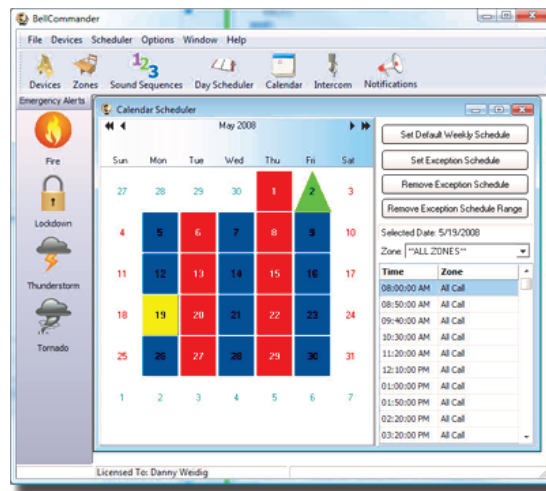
BellCommander

File Devices Scheduler Options Window Help

Devices Zones Sound Sequences Day Scheduler Calendar Intercom Notifications

Emergency Alerts

Fire

Lockdown

Thunderstorm

Tornado

Calendar Scheduler

May 2008

| Sun | Mon | Tue | Wed | Thu | Fri | Sat |
|---|---|---|---|---|---|---|
| 27 | 28 | 29 | 30 | 1 | 2 | 3 |
| 4 | 5 | 6 | 7 | 8 | 9 | 10 |
| 11 | 12 | 13 | 14 | 15 | 16 | 17 |
| 18 | 19 | 20 | 21 | 22 | 23 | 24 |
| 25 | 26 | 27 | 28 | 29 | 30 | 31 |
| 1 | 2 | 3 | 4 | 5 | 6 | 7 |

Set Default Weekly Schedule

Set Exception Schedule

Remove Exception Schedule

Remove Exception Schedule Range

Selected Date: 5/19/2008

Zone: **ALL ZONES**

| Time | Zone |
|---|---|
| 08:00:00 AM | All Call |
| 08:50:00 AM | All Call |
| 09:40:00 AM | All Call |
| 10:30:00 AM | All Call |
| 11:20:00 AM | All Call |
| 12:10:00 PM | All Call |
| 01:00:00 PM | All Call |
| 01:50:00 PM | All Call |
| 02:20:00 PM | All Call |
| 03:20:00 PM | All Call |

Licensed To: Danny Weidig